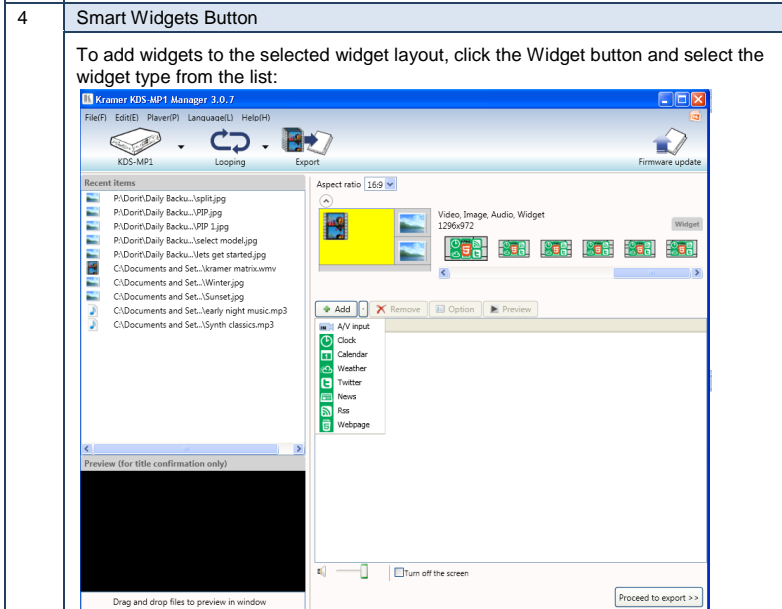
| 4 | Smart Widgets Button |
|---|---|

To add widgets to the selected widget layout, click the Widget button and select the widget type from the list:

Kramer KDS-MP1 Manager 3.0.7

File(F) Edit(E) Player(P) Language(L) Help(H)

KDS-MP1 Looping Export Firmware update

Recent items

P:\Dorit\Daily Backu...\split.jpg
P:\Dorit\Daily Backu...\PIP.jpg
P:\Dorit\Daily Backu...\PIP 1.jpg
P:\Dorit\Daily Backu...\select model.jpg
P:\Dorit\Daily Backu...\lets get started.jpg
C:\Documents and Set...\kramer matrix.wmv
C:\Documents and Set...\Winter.jpg
C:\Documents and Set...\Sunset.jpg
C:\Documents and Set...\early night music.mp3
C:\Documents and Set...\Synth classics.mp3

Preview (for title confirmation only)

Drag and drop files to preview in window

Aspect ratio 16:9

Video, Image, Audio, Widget
1296x972

Widget

Add Remove Option Preview

A/V input
Clock
Calendar
Weather
Twitter
News
Rss
Webpage

Turn off the screen

Proceed to export >>